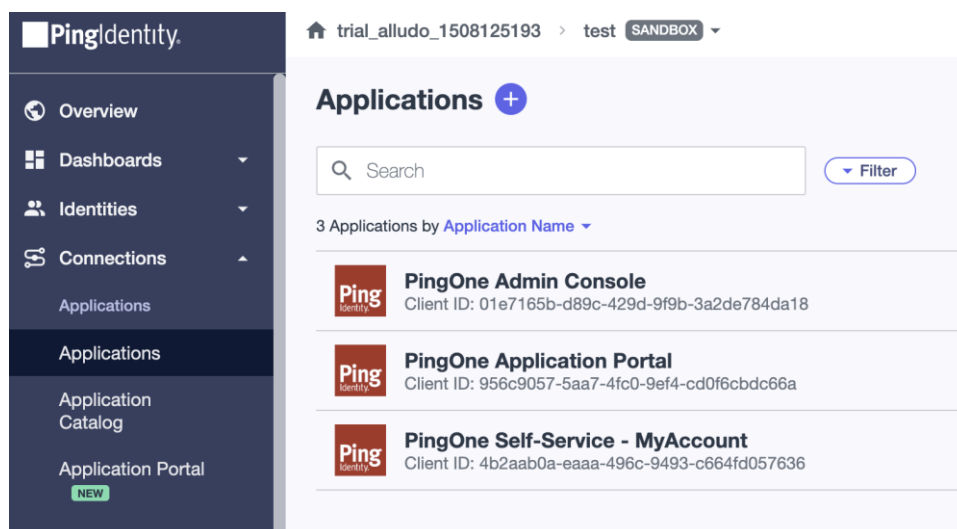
PingIdentity.

Overview
Dashboards
Identities
Connections
Applications
Applications
Application Catalog
Application Portal
NEW

trial_alludo_1508125193 > test SANDBOX

Applications

Search

Filter

3 Applications by Application Name

Ping Identity. PingOne Admin Console
Client ID: 01e7165b-d89c-429d-9f9b-3a2de784da18

Ping Identity. PingOne Application Portal
Client ID: 956c9057-5aa7-4fc0-9ef4-cd0f6cbdc66a

Ping Identity. PingOne Self-Service - MyAccount
Client ID: 4b2aab0a-eaaa-496c-9493-c664fd057636